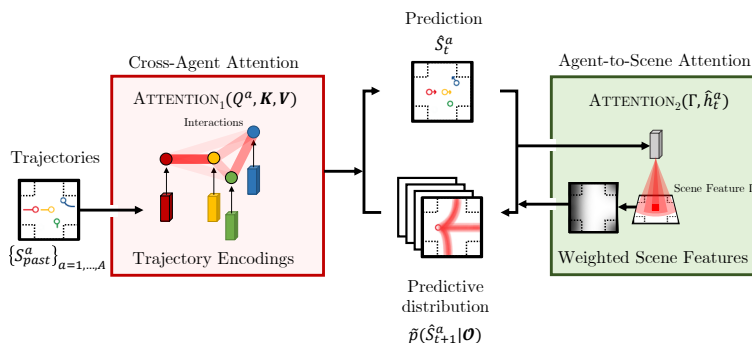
Cross-Agent Attention

$\text{Attention}_1(Q^a, \boldsymbol{K}, \boldsymbol{V})$

Interactions

Trajectory Encodings

Trajectories

$\{S^a_{past}\}_{a=1,\ldots,A}$

Prediction

$\hat{S}^a_t$

Predictive distribution

$\tilde{p}(\hat{S}^a_{t+1}|\boldsymbol{O})$

Agent-to-Scene Attention

$\text{Attention}_2(\Gamma, \hat{h}^a_t)$

Scene Feature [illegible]

Weighted Scene Features